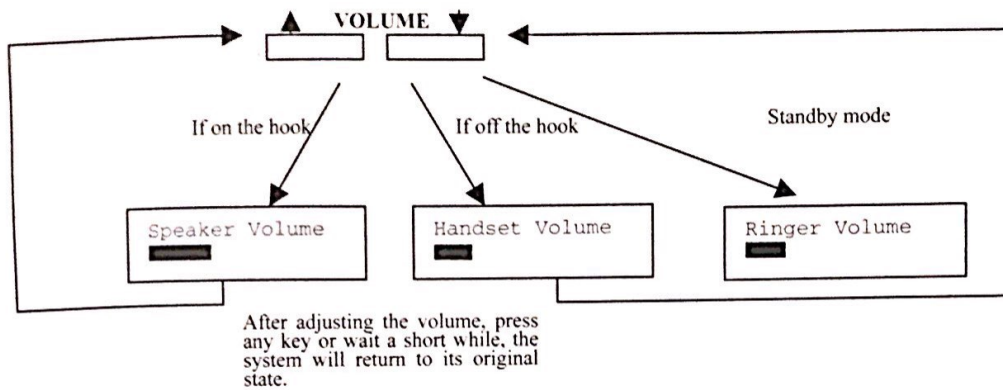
VOLUME

If on the hook

If off the hook

Standby mode

Speaker Volume

Handset Volume

Ringer Volume

After adjusting the volume, press any key or wait a short while, the system will return to its original state.